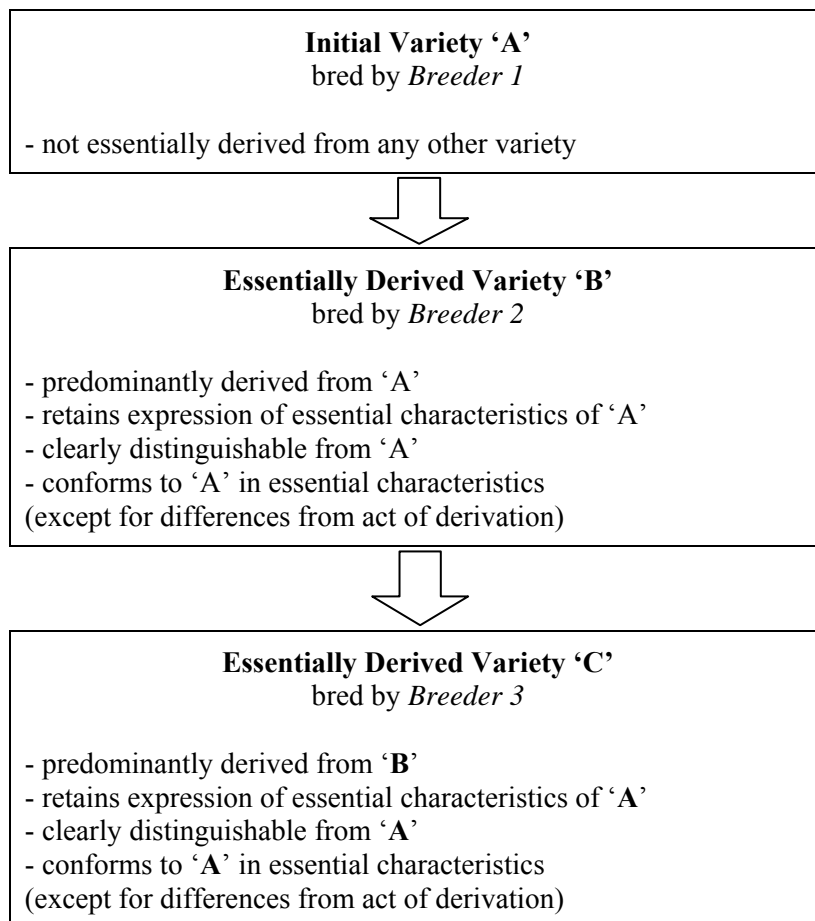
**Initial Variety 'A'**
bred by *Breeder 1*

- not essentially derived from any other variety

**Essentially Derived Variety 'B'**
bred by *Breeder 2*

- predominantly derived from 'A'
- retains expression of essential characteristics of 'A'
- clearly distinguishable from 'A'
- conforms to 'A' in essential characteristics
(except for differences from act of derivation)

**Essentially Derived Variety 'C'**
bred by *Breeder 3*

- predominantly derived from '**B**'
- retains expression of essential characteristics of '**A**'
- clearly distinguishable from '**A**'
- conforms to '**A**' in essential characteristics
(except for differences from act of derivation)